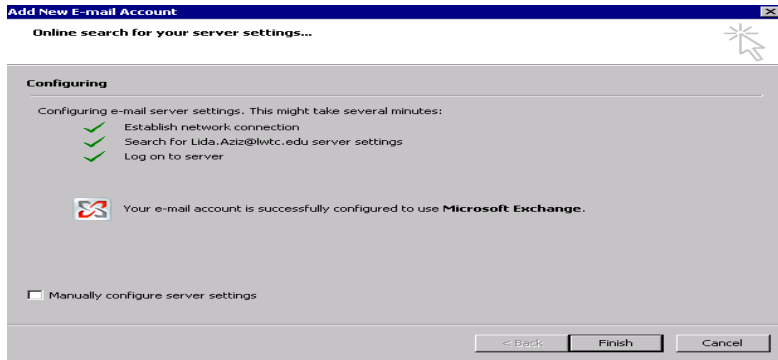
Add New E-mail Account

Online search for your server settings...

Configuring

Configuring e-mail server settings. This might take several minutes:

Establish network connection

Search for Lida.Aziz@lwtc.edu server settings

Log on to server

Your e-mail account is successfully configured to use **Microsoft Exchange**.

Manually configure server settings

< Back

Finish

Cancel